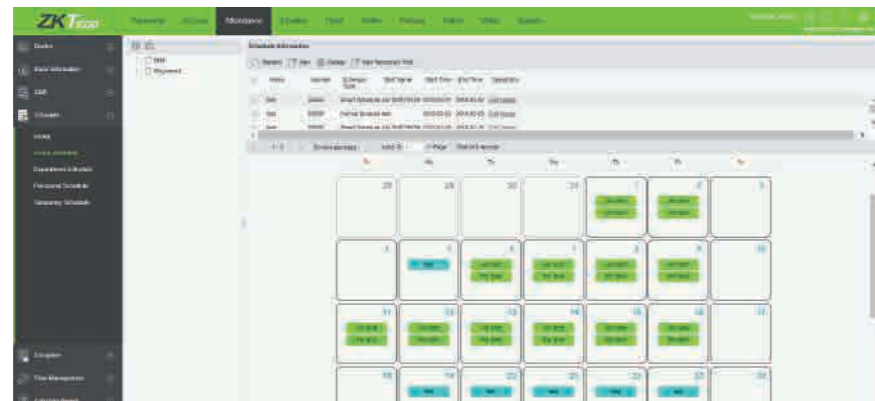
ZKTeco

Personnel Access Attendance Elevator Visitor Parking Patrol Video System

Device
Basic Information
Shift
Schedule
Group
Group Schedule
Department Schedule
Personnel Schedule
Temporary Schedule
Exception
Time Management

Schedule Information

Refresh New Delete New Temporary Shift

| Name | Number | Schedule Type | Shift Name | Start Time | End Time | Operations |
|---|---|---|---|---|---|---|
| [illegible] | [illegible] | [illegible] | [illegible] | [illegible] | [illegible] | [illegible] |
| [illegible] | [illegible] | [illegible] | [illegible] | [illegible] | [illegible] | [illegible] |
| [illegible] | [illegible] | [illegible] | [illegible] | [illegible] | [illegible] | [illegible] |

| Su | Mo | Tu | We | Th | Fr | Sa |
|---|---|---|---|---|---|---|
| 28 | 29 | 30 | 31 | 1 | 2 | 3 |
| 4 | 5 | 6 | 7 | 8 | 9 | 10 |
| 11 | 12 | 13 | 14 | 15 | 16 | 17 |
| 18 | 19 | 20 | 21 | 22 | 23 | 24 |